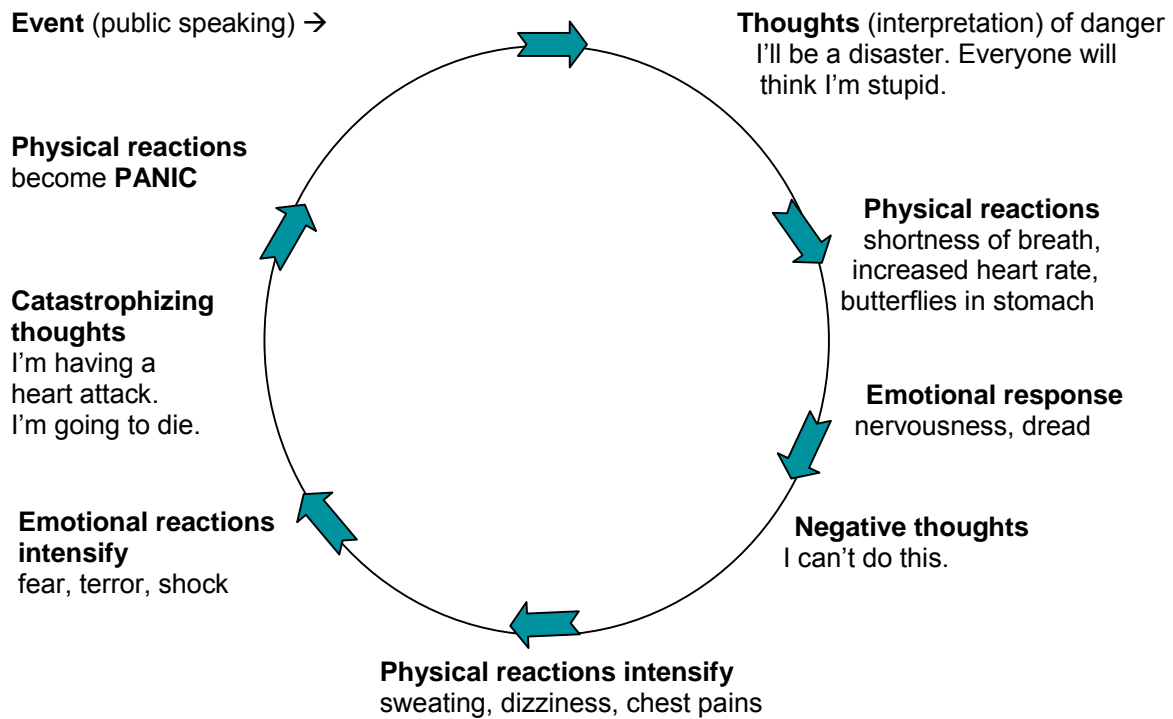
**Event** (public speaking) →

**Thoughts** (interpretation) of danger
I'll be a disaster. Everyone will think I'm stupid.

**Physical reactions**
shortness of breath, increased heart rate, butterflies in stomach

**Emotional response**
nervousness, dread

**Negative thoughts**
I can't do this.

**Physical reactions intensify**
sweating, dizziness, chest pains

**Emotional reactions intensify**
fear, terror, shock

**Catastrophizing thoughts**
I'm having a heart attack. I'm going to die.

**Physical reactions** become **PANIC**